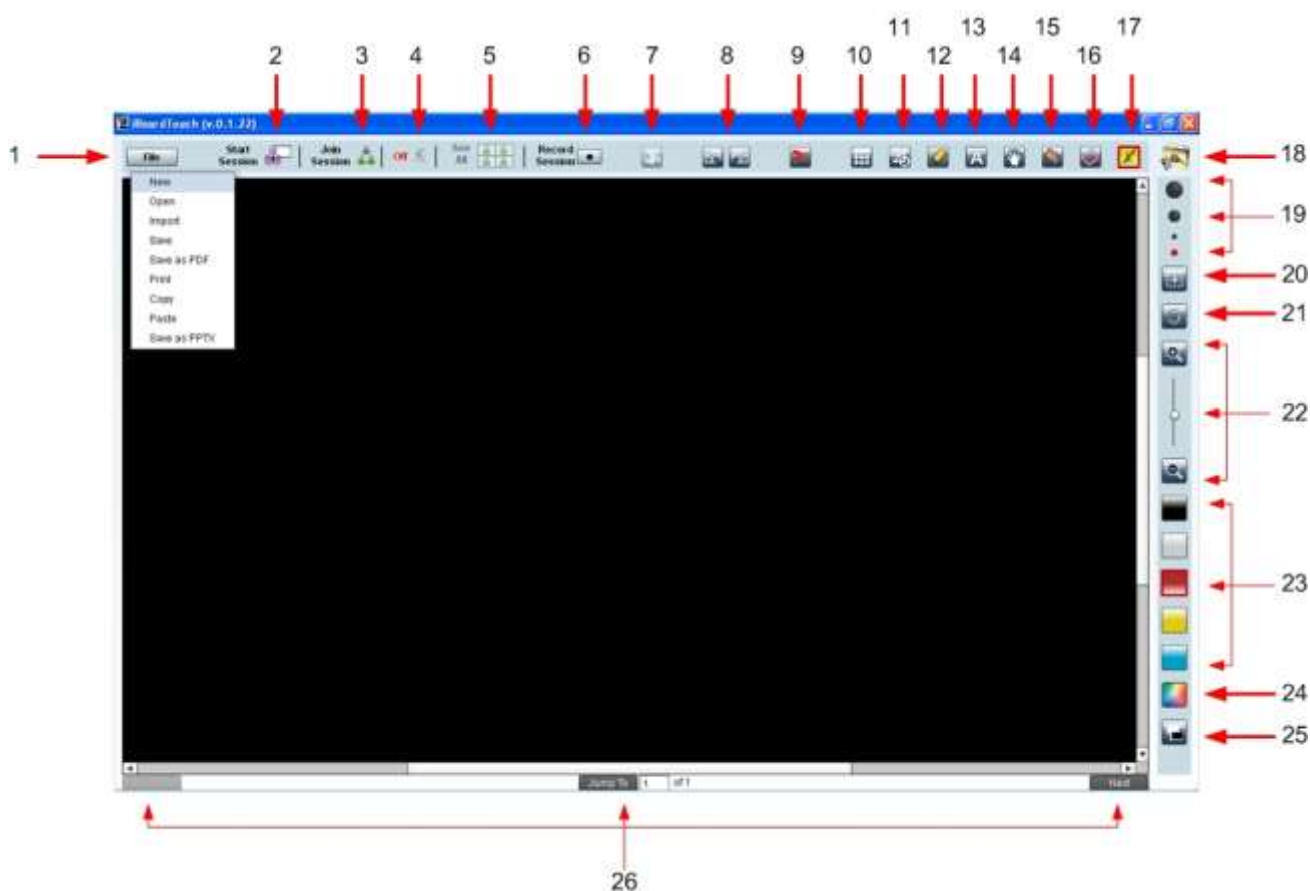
1
2
3
4
5
6
7
8
9
10
11
12
13
14
15
16
17
18
19
20
21
22
23
24
25
26

iBoardTouch (v.0.1.22)

File
Start Session
Join Session
Off
See All
Record Session

New
Open
Import
Save
Save as PDF
Print
Copy
Paste
Save as PPTX

Jump To
1
of 1
Next